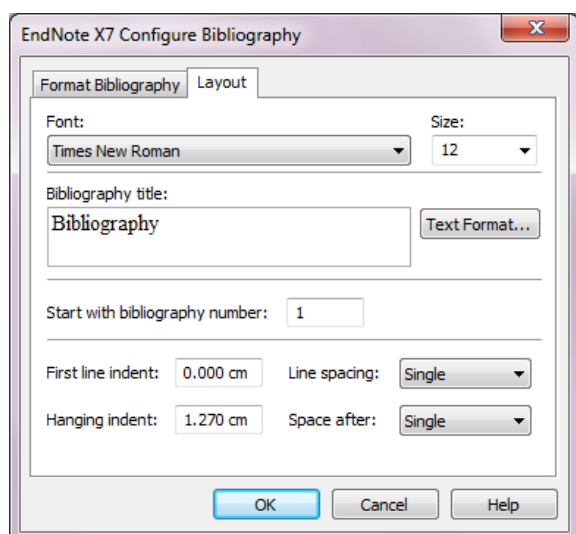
EndNote X7 Configure Bibliography

Format Bibliography | Layout

Font:
Times New Roman

Size:
12

Bibliography title:
Bibliography

Text Format...

Start with bibliography number: 1

First line indent: 0.000 cm
Line spacing: Single

Hanging indent: 1.270 cm
Space after: Single

OK
Cancel
Help